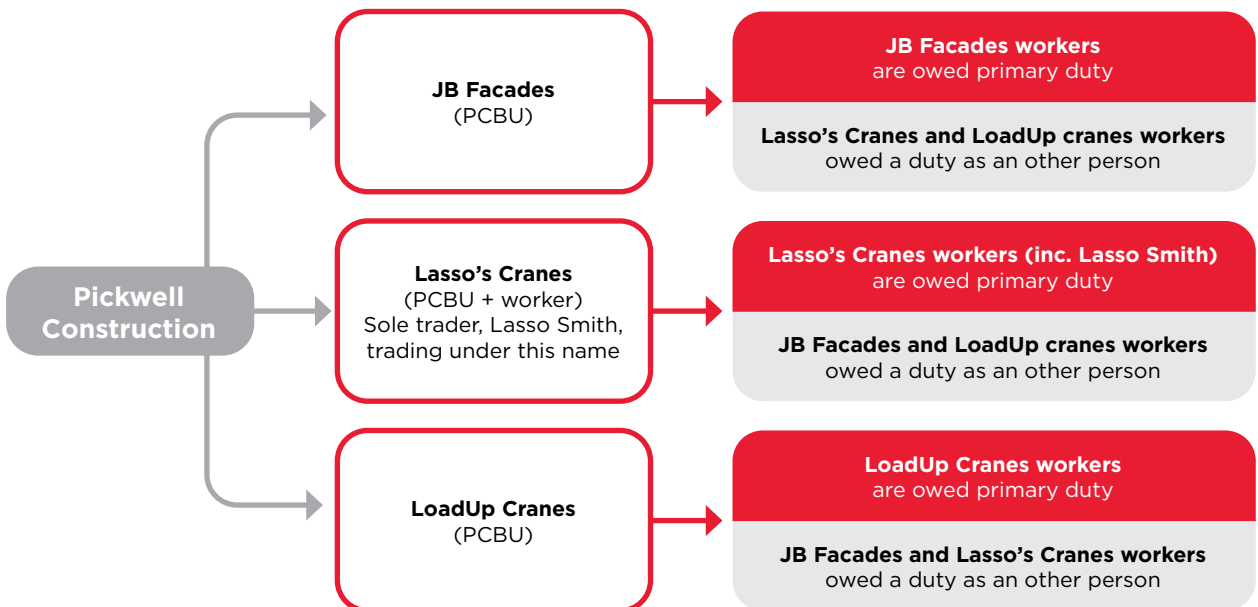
Pickwell Construction

JB Facades
(PCBU)

JB Facades workers
are owed primary duty

Lasso's Cranes and LoadUp cranes workers
owed a duty as an other person

Lasso's Cranes
(PCBU + worker)
Sole trader, Lasso Smith, trading under this name

Lasso's Cranes workers (inc. Lasso Smith)
are owed primary duty

JB Facades and LoadUp cranes workers
owed a duty as an other person

LoadUp Cranes
(PCBU)

LoadUp Cranes workers
are owed primary duty

JB Facades and Lasso's Cranes workers
owed a duty as an other person